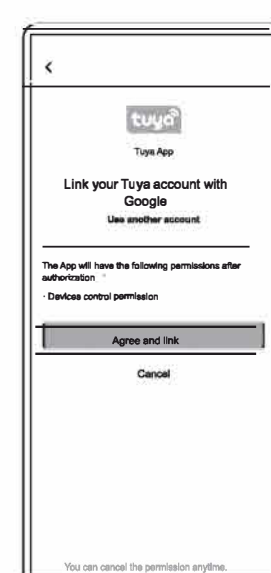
<

tuya

Tuya App

Link your Tuya account with Google

Use another account

The App will have the following permissions after authorization

· Devices control permission

Agree and link

Cancel

You can cancel the permission anytime.